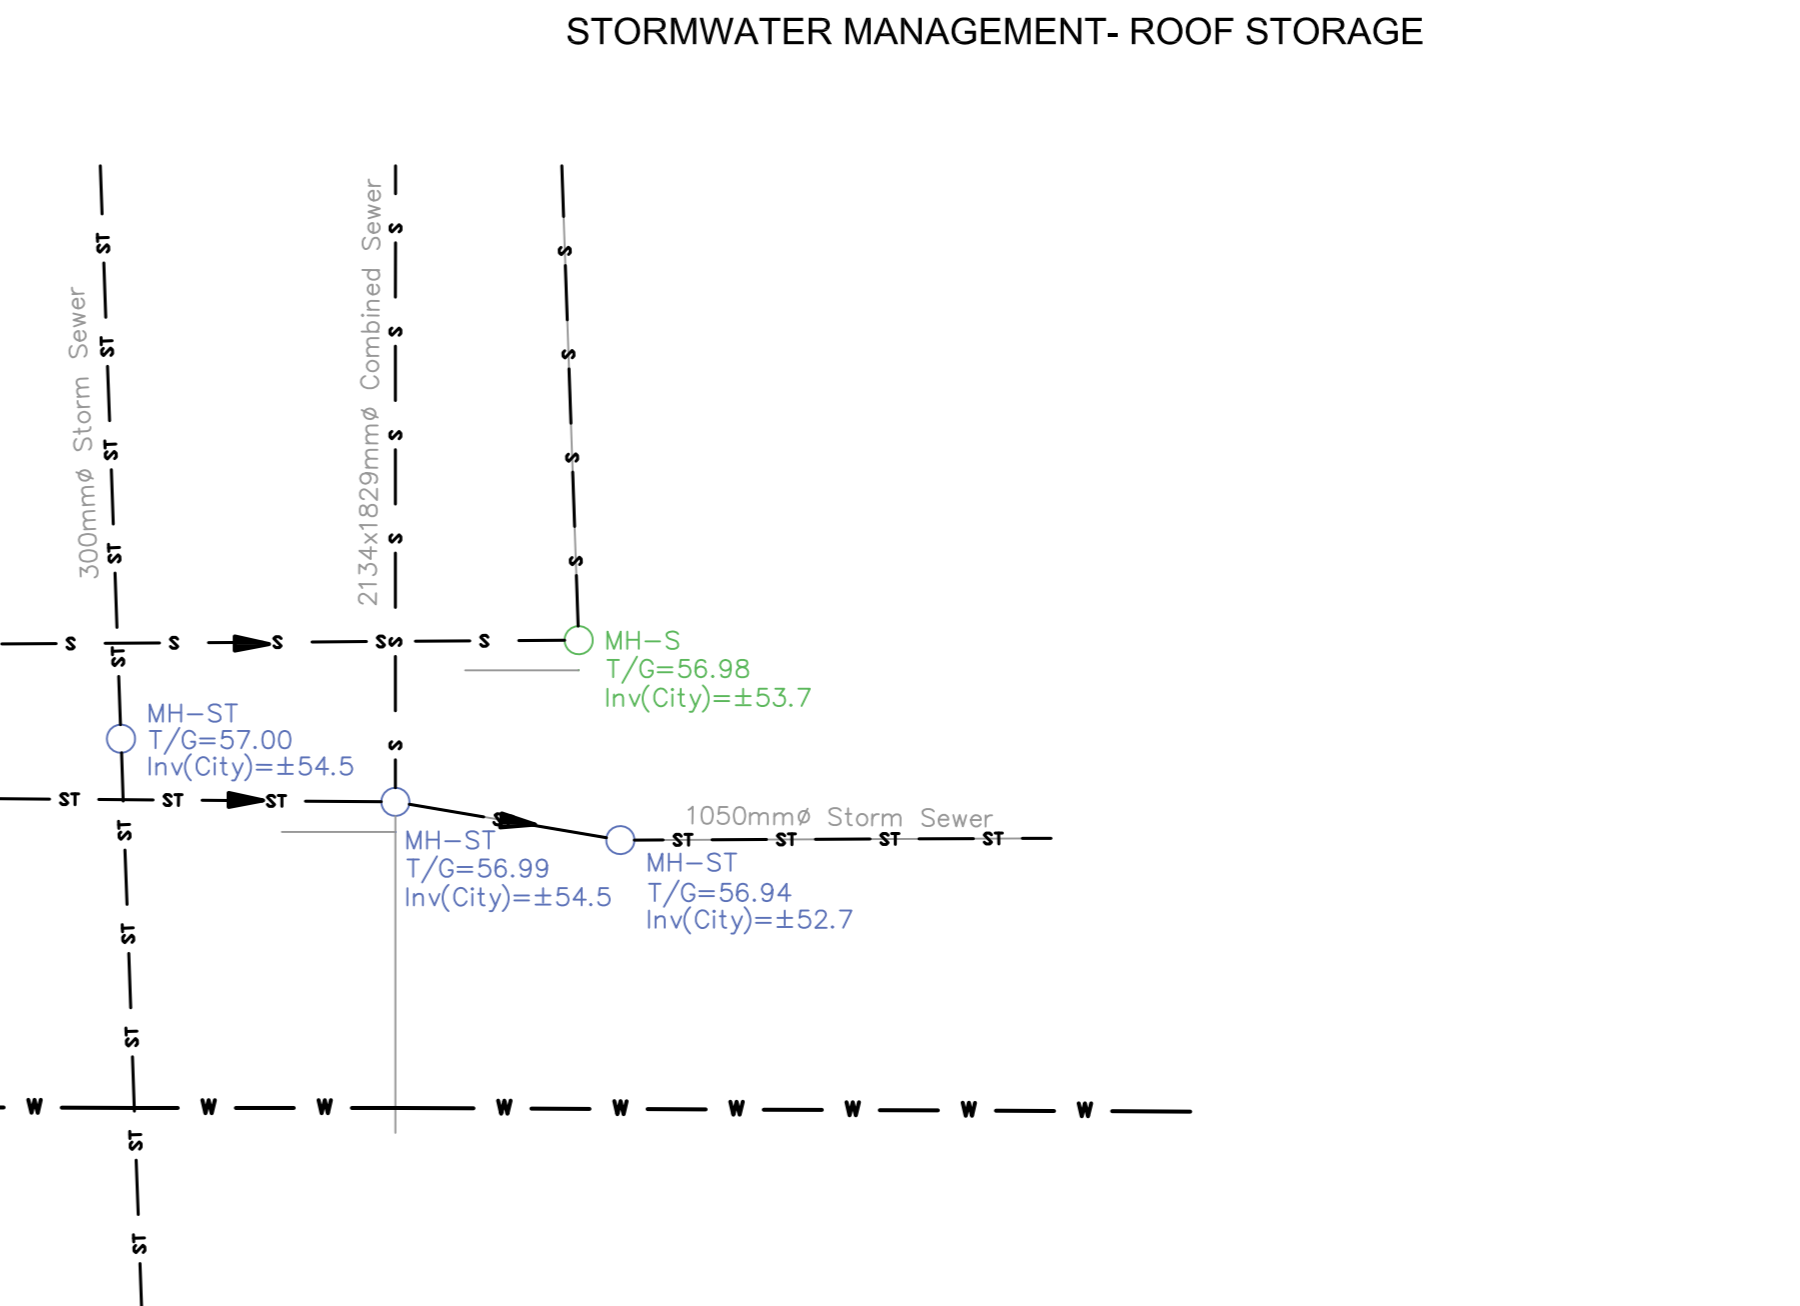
STORMWATER MANAGEMENT- ROOF STORAGE

300mmø Storm Sewer

2134x1829mmø Combined Sewer

ST ST ST ST

S S S S

S S S S

S S S SS S

ST

MH–S
T/G=56.98
Inv(City)=±53.7

MH–ST
T/G=57.00
Inv(City)=±54.5

S

ST ST ST

S

1050mmø Storm Sewer

ST ST ST ST

MH–ST
T/G=56.99
Inv(City)=±54.5

MH–ST
T/G=56.94
Inv(City)=±52.7

ST ST ST

W W W W W W W W W W

ST ST